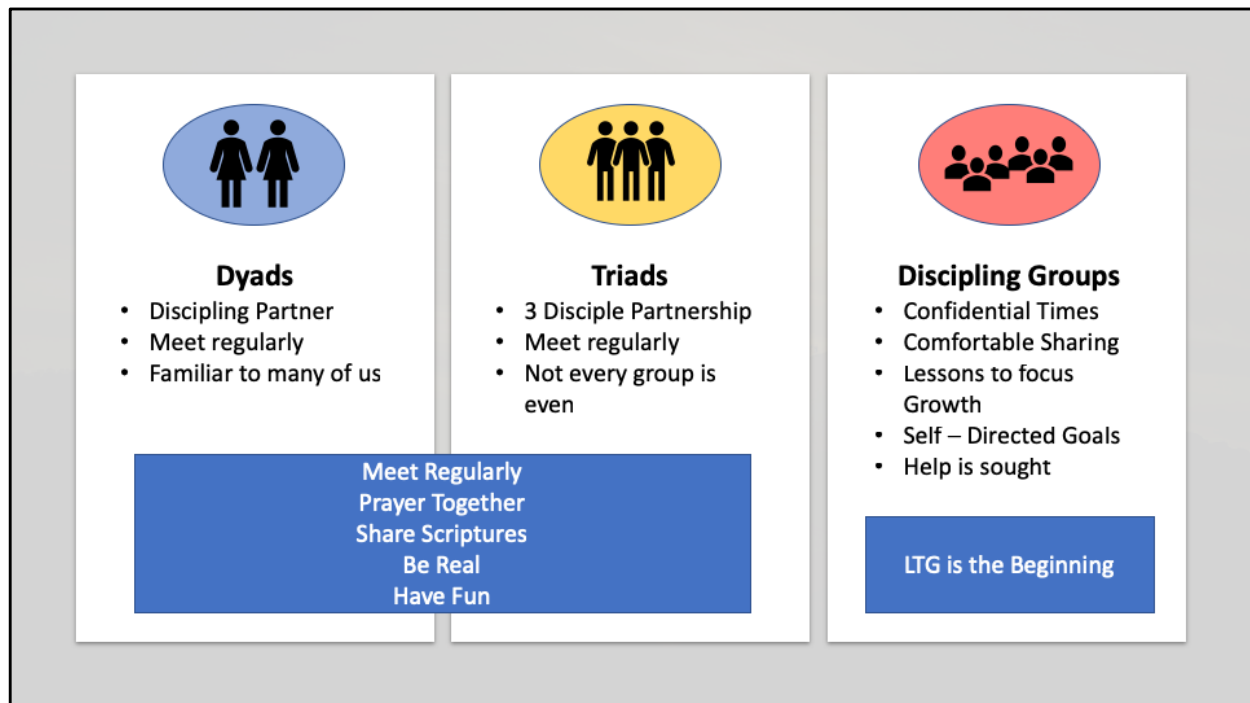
Dyads
- Discipling Partner
- Meet regularly
- Familiar to many of us

Triads
- 3 Disciple Partnership
- Meet regularly
- Not every group is even

Discipling Groups
- Confidential Times
- Comfortable Sharing
- Lessons to focus Growth
- Self – Directed Goals
- Help is sought

Meet Regularly
Prayer Together
Share Scriptures
Be Real
Have Fun

LTG is the Beginning